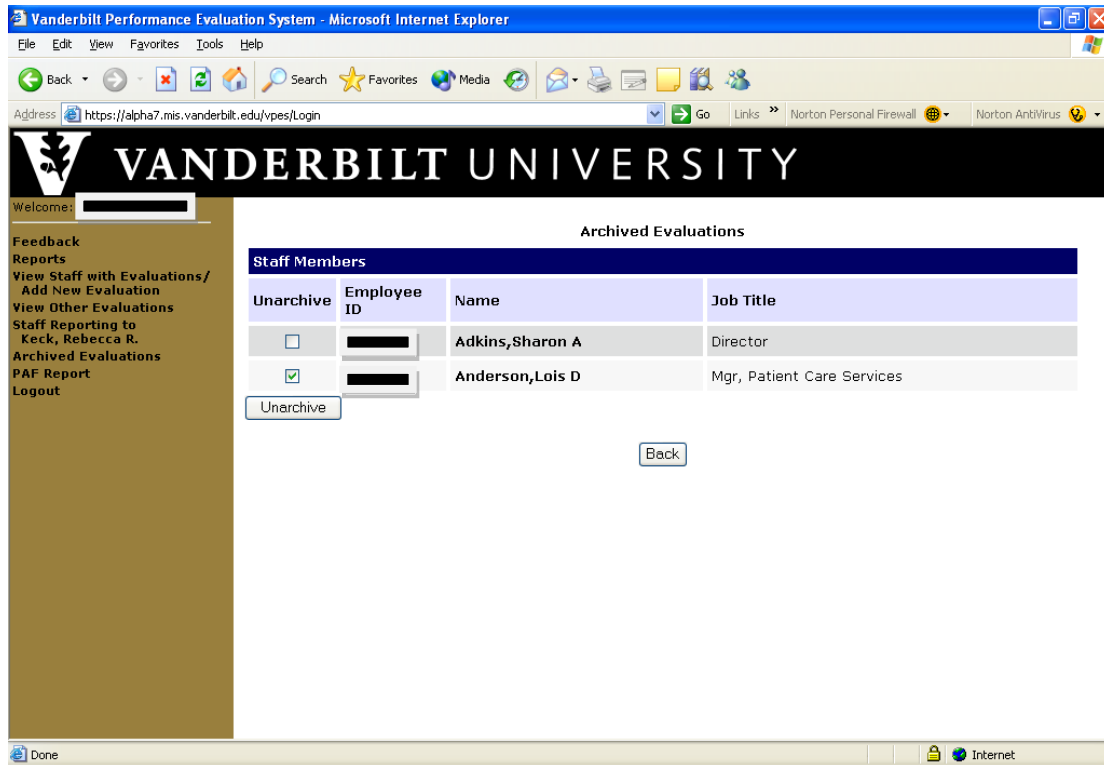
Vanderbilt Performance Evaluation System - Microsoft Internet Explorer

File Edit View Favorites Tools Help

Back Search Favorites Media

Address https://alpha7.mis.vanderbilt.edu/vpes/Login Go Links » Norton Personal Firewall Norton AntiVirus

VANDERBILT UNIVERSITY

Welcome: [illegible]

Feedback
Reports
View Staff with Evaluations/ Add New Evaluation
View Other Evaluations
Staff Reporting to Keck, Rebecca R.
Archived Evaluations
PAF Report
Logout

Archived Evaluations

Staff Members

| Unarchive | Employee ID | Name | Job Title |
|---|---|---|---|
| ☐ | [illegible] | Adkins,Sharon A | Director |
| ☑ | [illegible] | Anderson,Lois D | Mgr, Patient Care Services |

Unarchive

Back

Done Internet